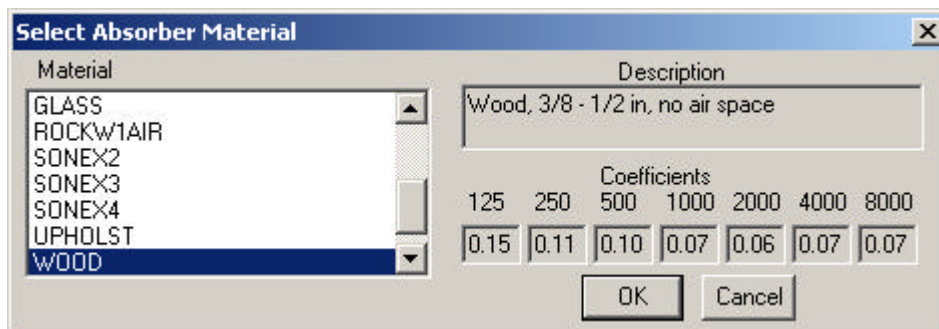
Select Absorber Material

Material

GLASS
ROCKW1AIR
SONEX2
SONEX3
SONEX4
UPHOLST
WOOD

Description

Wood, 3/8 - 1/2 in, no air space

Coefficients

| 125 | 250 | 500 | 1000 | 2000 | 4000 | 8000 |
|---|---|---|---|---|---|---|
| 0.15 | 0.11 | 0.10 | 0.07 | 0.06 | 0.07 | 0.07 |

OK Cancel